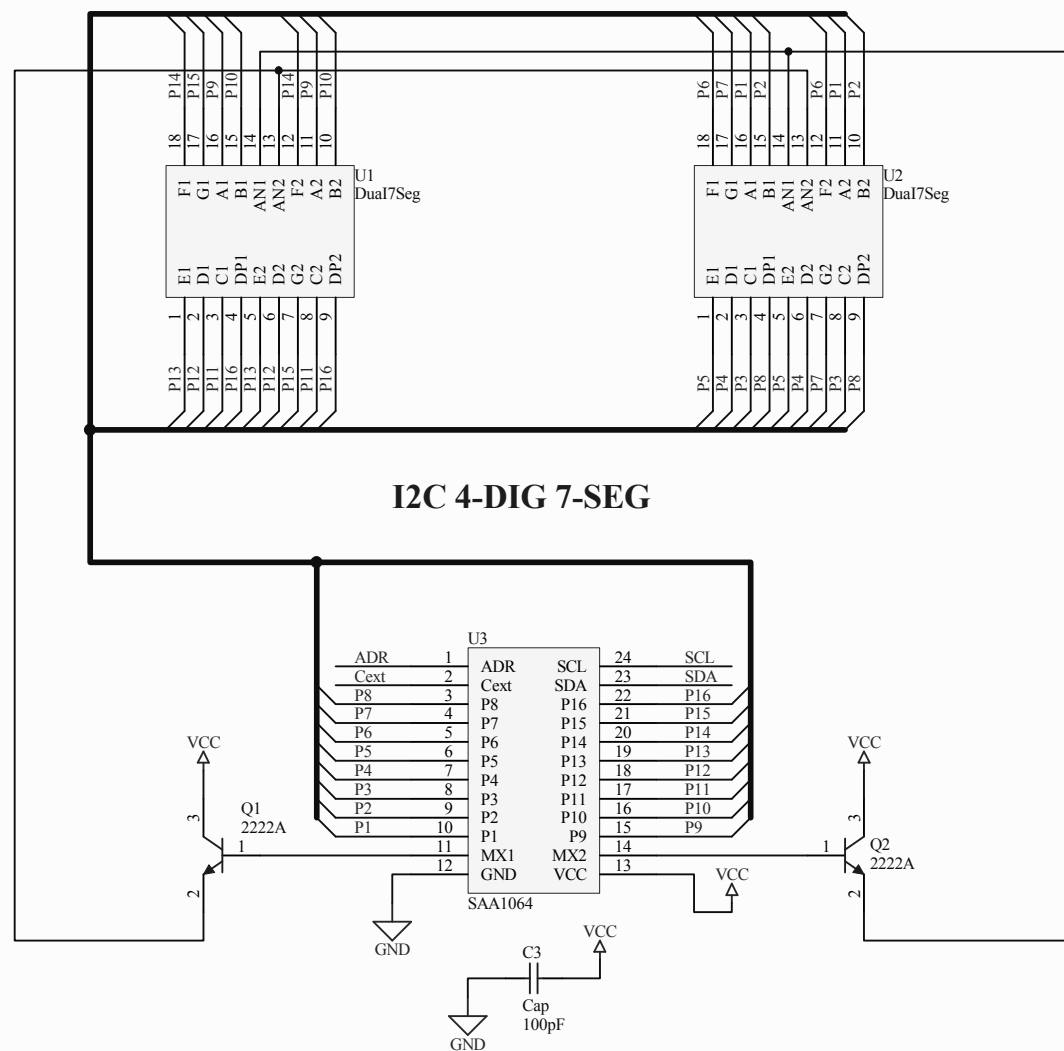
P14 P15 P9 P10 P14 P9 P10
18 17 16 15 14 13 12 11 10
F1 G1 A1 B1 AN1 AN2 F2 A2 B2
U1
Dual7Seg
E1 D1 C1 DP1 E2 D2 G2 C2 DP2
1 2 3 4 5 6 7 8 9
P13 P12 P11 P16 P13 P12 P15 P11 P16

P6 P7 P1 P2 P6 P1 P2
18 17 16 15 14 13 12 11 10
F1 G1 A1 B1 AN1 AN2 F2 A2 B2
U2
Dual7Seg
E1 D1 C1 DP1 E2 D2 G2 C2 DP2
1 2 3 4 5 6 7 8 9
P5 P4 P3 P8 P5 P4 P7 P3 P8

I2C 4-DIG 7-SEG

U3
ADR 1 ADR
Cext 2 Cext
P8 3 P8
P7 4 P7
P6 5 P6
P5 6 P5
P4 7 P4
P3 8 P3
P2 9 P2
P1 10 P1
11 MX1
12 GND
SCL 24 SCL
SDA 23 SDA
P16 22 P16
P15 21 P15
P14 20 P14
P13 19 P13
P12 18 P12
P11 17 P11
P10 16 P10
P9 15 P9
MX2 14
VCC 13
SAA1064

VCC
3
Q1
2222A
1
2

VCC
3
Q2
2222A
1
2

VCC
GND

C3
VCC
Cap
100pF
GND